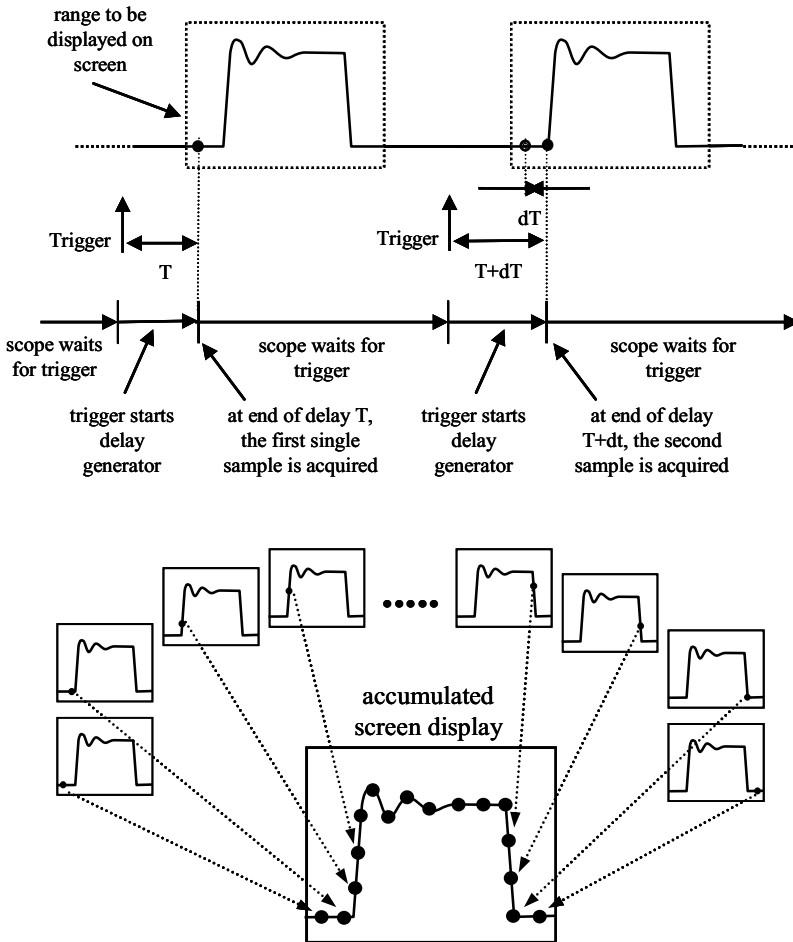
range to be displayed on screen

dT

Trigger

T

Trigger

T+dT

scope waits for trigger

scope waits for trigger

scope waits for trigger

trigger starts delay generator

at end of delay T, the first single sample is acquired

trigger starts delay generator

at end of delay T+dt, the second sample is acquired

••••••

accumulated screen display